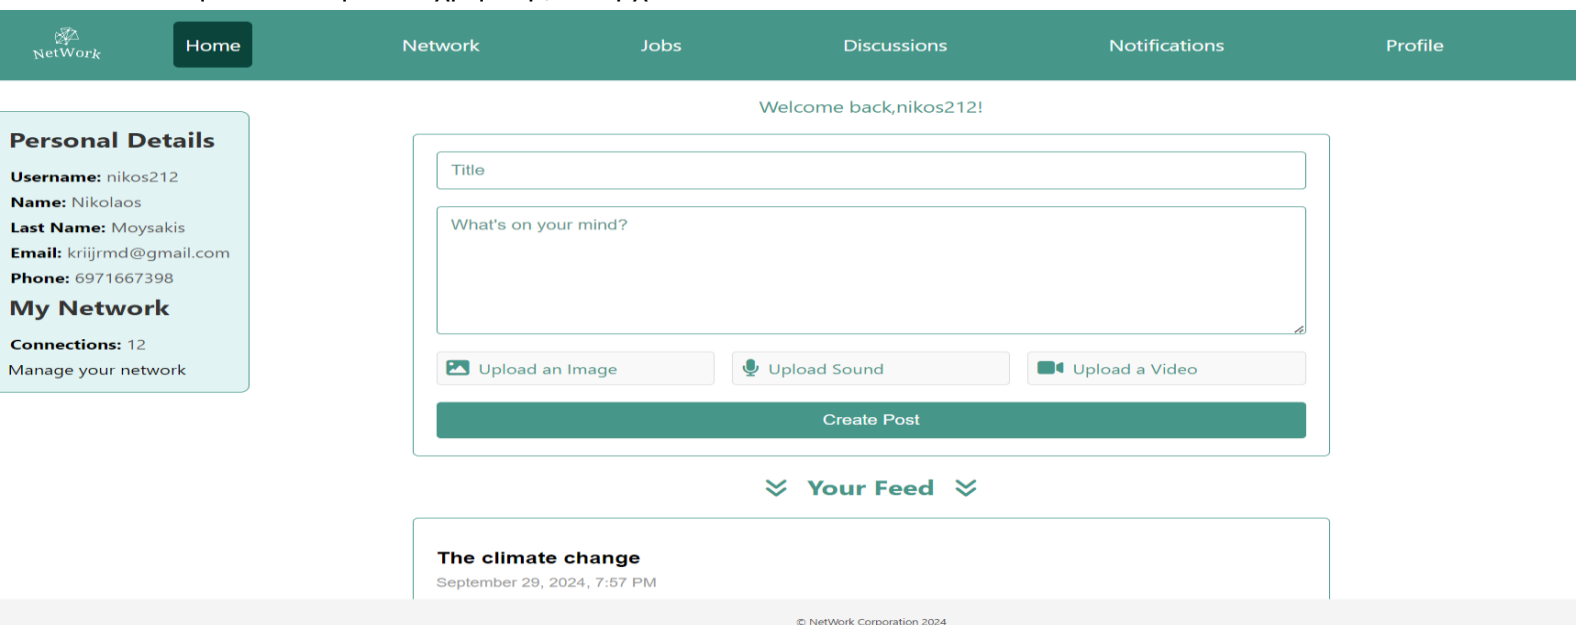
NetWork

Home

Network

Jobs

Discussions

Notifications

Profile

Welcome back,nikos212!

Personal Details

**Username:** nikos212
**Name:** Nikolaos
**Last Name:** Moysakis
**Email:** kriijrmd@gmail.com
**Phone:** 6971667398

My Network

**Connections:** 12
Manage your network

Title

What's on your mind?

Upload an Image

Upload Sound

Upload a Video

Create Post

Your Feed

The climate change
September 29, 2024, 7:57 PM

© NetWork Corporation 2024